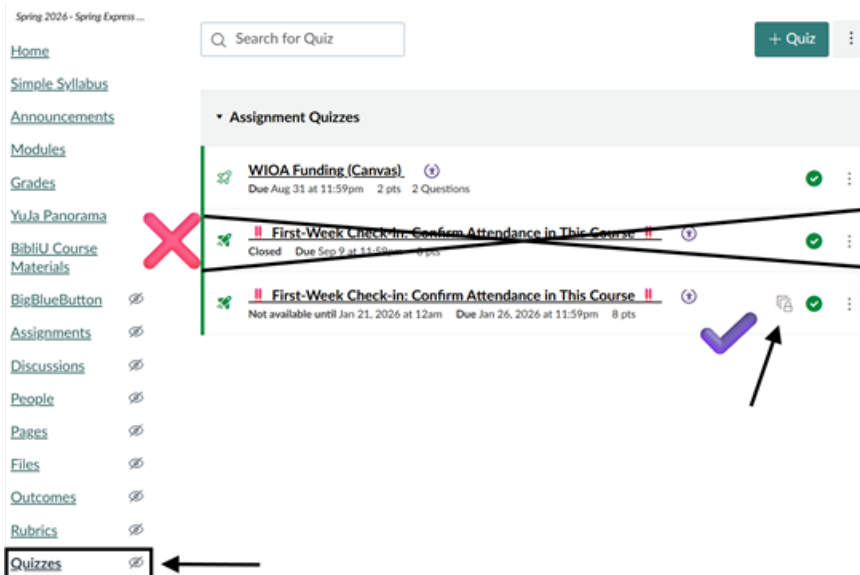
Spring 2026 - Spring Express ...

Home
Simple Syllabus
Announcements
Modules
Grades
YuJa Panorama
BibliU Course Materials
BigBlueButton
Assignments
Discussions
People
Pages
Files
Outcomes
Rubrics
Quizzes

Search for Quiz

+ Quiz

Assignment Quizzes

WIOA Funding (Canvas)
Due Aug 31 at 11:59pm 2 pts 2 Questions

‼ First-Week Check-in: Confirm Attendance in This Course ‼
Closed Due Sep 9 at 11:59pm 8 pts

‼ First-Week Check-in: Confirm Attendance in This Course ‼
Not available until Jan 21, 2026 at 12am Due Jan 26, 2026 at 11:59pm 8 pts